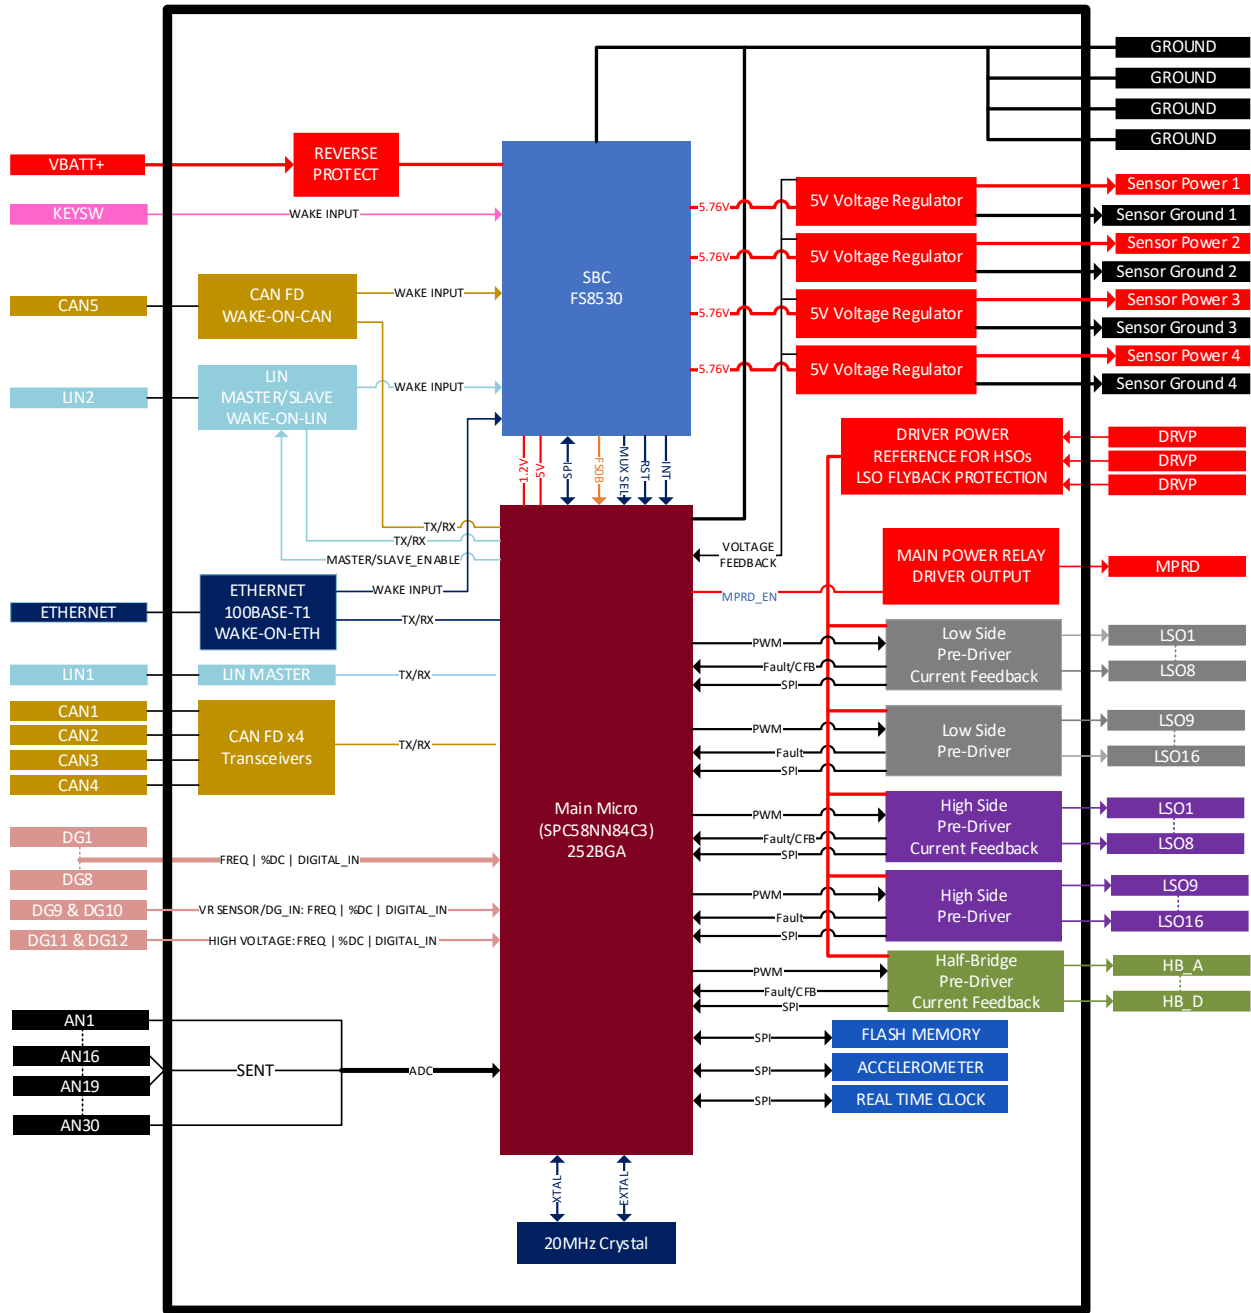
GROUND
GROUND
GROUND
GROUND

VBATT+
REVERSE PROTECT
KEYSW
WAKE INPUT
SBC
FS8530
5.76V
5V Voltage Regulator
Sensor Power 1
Sensor Ground 1
5.76V
5V Voltage Regulator
Sensor Power 2
Sensor Ground 2
5.76V
5V Voltage Regulator
Sensor Power 3
Sensor Ground 3
5.76V
5V Voltage Regulator
Sensor Power 4
Sensor Ground 4

CAN5
CAN FD
WAKE-ON-CAN
WAKE INPUT
LIN2
LIN
MASTER/SLAVE
WAKE-ON-LIN
WAKE INPUT

1.2V
5V
SPI
FSOB
MUX SEL
RST
INT

DRIVER POWER
REFERENCE FOR HSOs
LSO FLYBACK PROTECTION
DRVP
DRVP
DRVP

TX/RX
TX/RX
MASTER/SLAVE_ENABLE
VOLTAGE
FEEDBACK
MAIN POWER RELAY
DRIVER OUTPUT
MPRD
MPRD_EN
ETHERNET
ETHERNET
100BASE-T1
WAKE-ON-ETH
WAKE INPUT
TX/RX

PWM
Fault/CFB
SPI
Low Side
Pre-Driver
Current Feedback
LSO1
LSO8
LIN1
LIN MASTER
TX/RX
CAN1
CAN2
CAN3
CAN4
CAN FD x4
Transceivers
TX/RX
PWM
Fault
SPI
Low Side
Pre-Driver
LSO9
LSO16

Main Micro
(SPC58NN84C3)
252BGA

PWM
Fault/CFB
SPI
High Side
Pre-Driver
Current Feedback
LSO1
LSO8
DG1
FREQ | %DC | DIGITAL_IN
DG8
PWM
Fault
SPI
High Side
Pre-Driver
LSO9
LSO16
DG9 & DG10
VR SENSOR/DG_IN: FREQ | %DC | DIGITAL_IN
DG11 & DG12
HIGH VOLTAGE: FREQ | %DC | DIGITAL_IN
PWM
Fault/CFB
SPI
Half-Bridge
Pre-Driver
Current Feedback
HB_A
HB_D

AN1
AN16
AN19
AN30
SENT
ADC
SPI
FLASH MEMORY
SPI
ACCELEROMETER
SPI
REAL TIME CLOCK

XTAL
EXTAL
20MHz Crystal